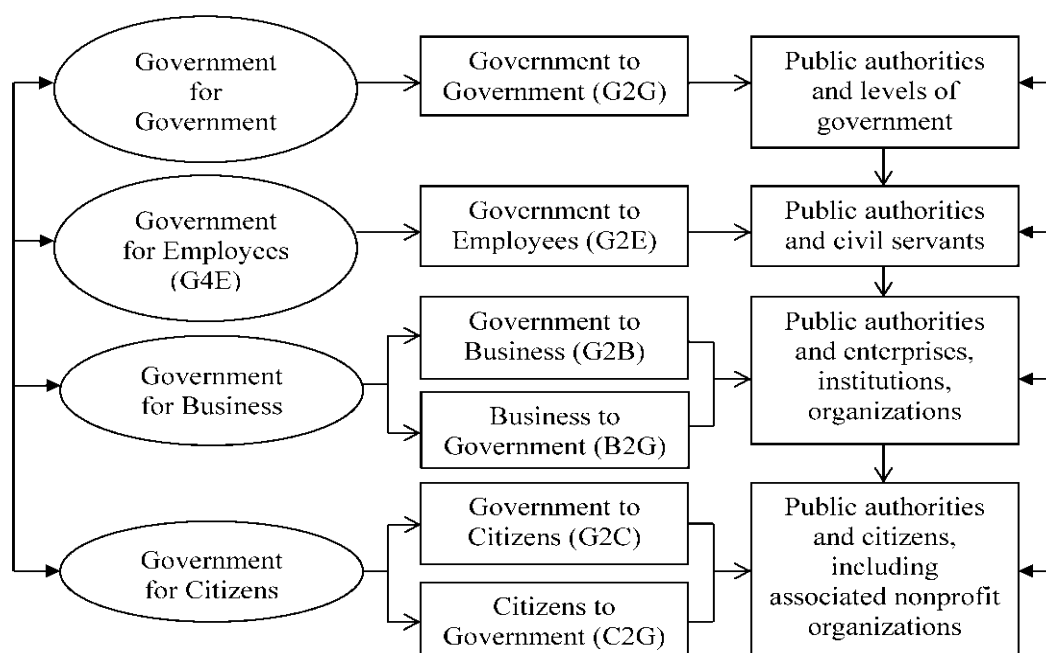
Government for Government

Government to Government (G2G)

Public authorities and levels of government

Government for Employees (G4E)

Government to Employees (G2E)

Public authorities and civil servants

Government for Business

Government to Business (G2B)

Business to Government (B2G)

Public authorities and enterprises, institutions, organizations

Government for Citizens

Government to Citizens (G2C)

Citizens to Government (C2G)

Public authorities and citizens, including associated nonprofit organizations